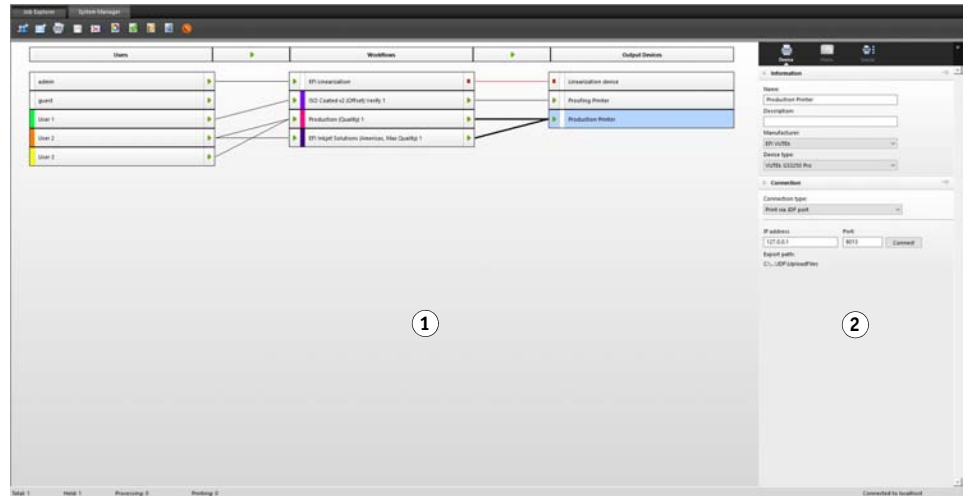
Job Explorer System Manager

Users
Workflows
Output Devices

admin
guest
User 1
User 2
User 2

EFI Linearization
ISO Coated v2 (Offset) Verify 1
Production (Quality) 1
EFI Inkjet Solutions (Americas, Max Quality) 1

Linearization device
Proofing Printer
Production Printer

Device
Media
Details

Information
Name
Production Printer
Description
Manufacturer
EFI VUTEk
Device type
VUTEk GS3250 Pro

Connection
Connection type
Print via JDF port
IP address
127.0.0.1
Port
8013
Connect
Export path
C:\...\JDF\UploadFiles

1
2

Total: 1
Held: 1
Processing: 0
Printing: 0
Connected to localhost